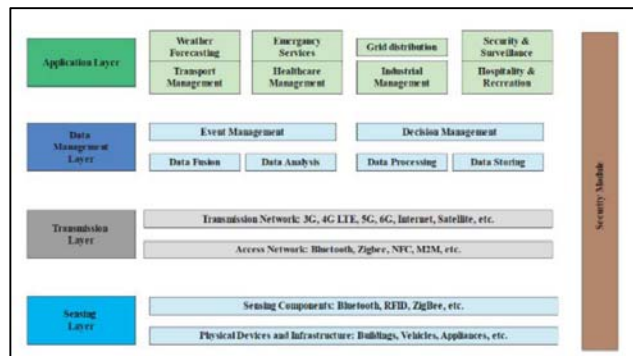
Application Layer

Weather Forecasting

Emergency Services

Grid distribution

Security & Surveillance

Transport Management

Healthcare Management

Industrial Management

Hospitality & Recreation

Data Management Layer

Event Management

Decision Management

Data Fusion

Data Analysis

Data Processing

Data Storing

Transmission Layer

Transmission Network: 3G, 4G LTE, 5G, 6G, Internet, Satellite, etc.

Access Network: Bluetooth, Zigbee, NFC, M2M, etc.

Sensing Layer

Sensing Components: Bluetooth, RFID, ZigBee, etc.

Physical Devices and Infrastructure: Buildings, Vehicles, Appliances, etc.

Security Module